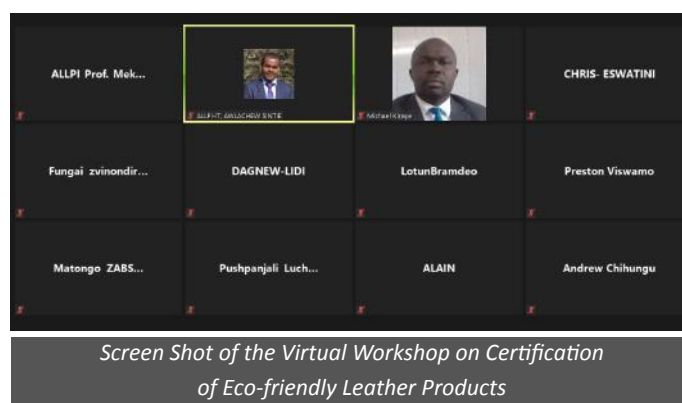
ALLPI Prof. Mek...

ALLPI-T. AWLACHEW SINTIE

Michael Kiboye

CHRIS- ESWATINI

Fungai zvinondir...

DAGNEW-LIDI

LotunBramdeo

Preston Viswamo

Matongo ZABS...

Pushpanjali Luch...

ALAIN

Andrew Chihungu

Screen Shot of the Virtual Workshop on Certification of Eco-friendly Leather Products